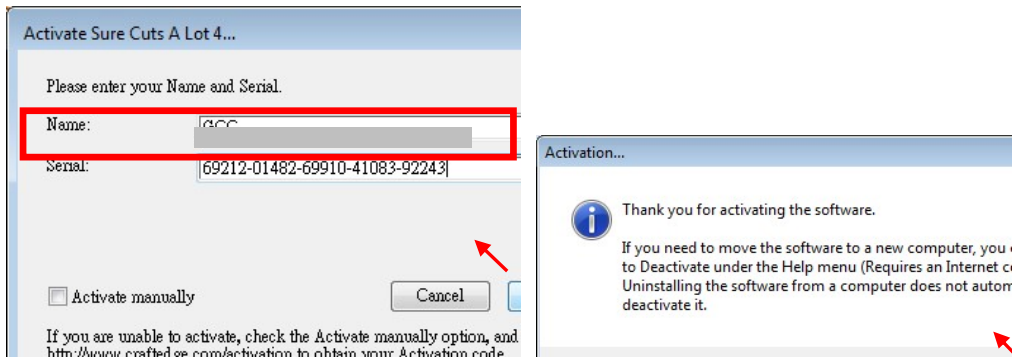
Activate Sure Cuts A Lot 4...

Please enter your Name and Serial.

Name: GCC

Serial: 69212-01482-69910-41083-92243

Activate manually

Cancel

If you are unable to activate, check the Activate manually option, and http://www.craftedge.com/activation to obtain your Activation code

Activation...

Thank you for activating the software.

If you need to move the software to a new computer, you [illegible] to Deactivate under the Help menu (Requires an Internet c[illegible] Uninstalling the software from a computer does not autom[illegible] deactivate it.